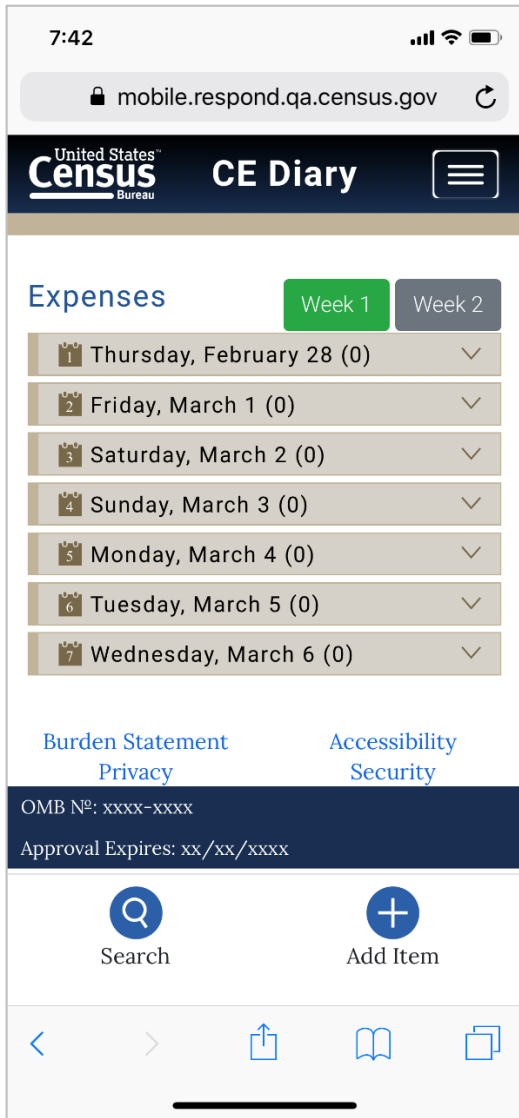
7:42

mobile.respond.qa.census.gov

United States Census Bureau

CE Diary

Expenses

Week 1 Week 2

1 Thursday, February 28 (0)

2 Friday, March 1 (0)

3 Saturday, March 2 (0)

4 Sunday, March 3 (0)

5 Monday, March 4 (0)

6 Tuesday, March 5 (0)

7 Wednesday, March 6 (0)

Burden Statement
Privacy

Accessibility
Security

OMB №: xxxx-xxxx

Approval Expires: xx/xx/xxxx

Search

Add Item